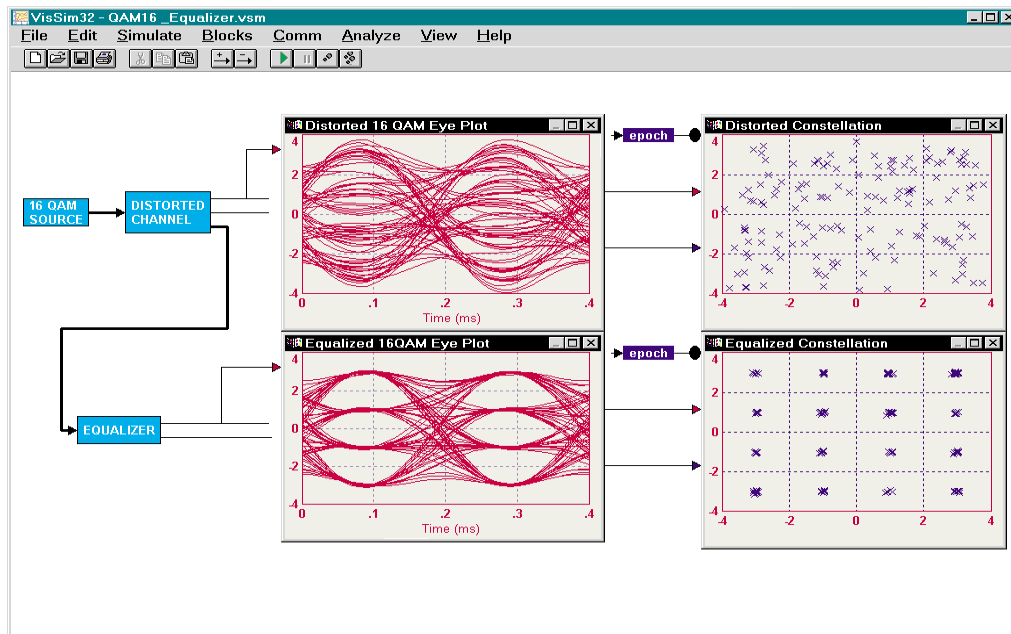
VisSim32 - QAM16 _Equalizer.vsm

File Edit Simulate Blocks Comm Analyze View Help

16 QAM SOURCE

DISTORTED CHANNEL

EQUALIZER

Distorted 16 QAM Eye Plot

4
2
0
-2
-4

0 .1 .2 .3 .4
Time (ms)

epoch

Distorted Constellation

4
2
0
-2
-4

-4 -2 0 2 4

Equalized 16QAM Eye Plot

4
2
0
-2
-4

0 .1 .2 .3 .4
Time (ms)

epoch

Equalized Constellation

4
2
0
-2
-4

-4 -2 0 2 4